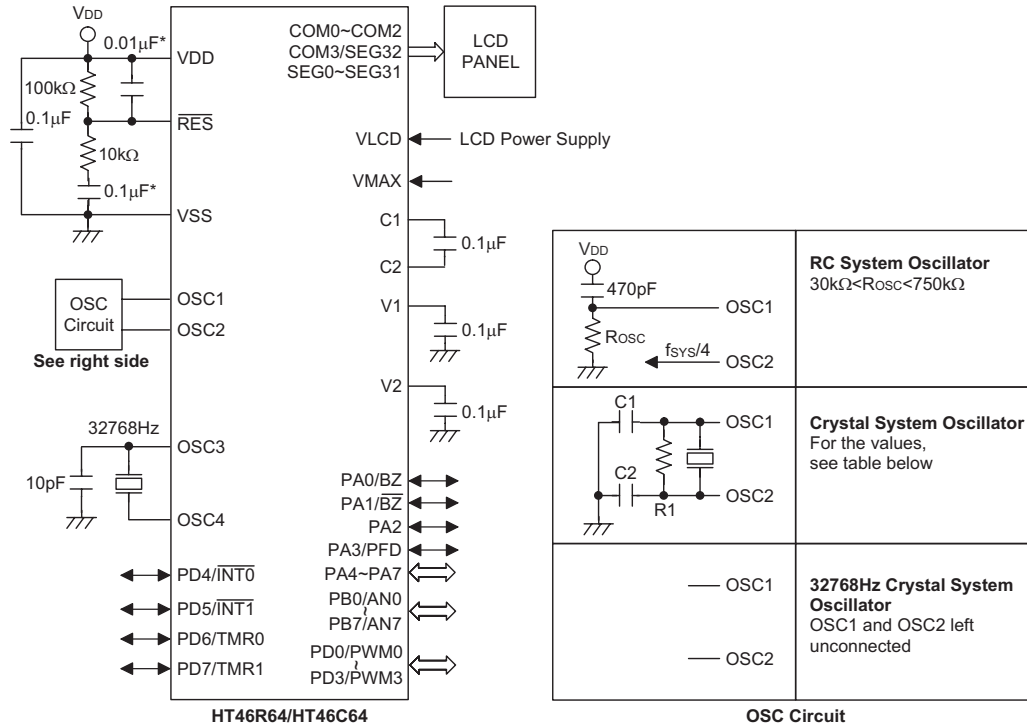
$V_{DD}$
0.01μF*
VDD
100kΩ
0.1μF
$\overline{RES}$
10kΩ
0.1μF*
VSS
OSC Circuit
See right side
OSC1
OSC2
32768Hz
OSC3
10pF
OSC4
PD4/$\overline{INT0}$
PD5/$\overline{INT1}$
PD6/TMR0
PD7/TMR1
COM0~COM2
COM3/SEG32
SEG0~SEG31
LCD PANEL
VLCD
LCD Power Supply
VMAX
C1
0.1μF
C2
V1
0.1μF
V2
0.1μF
PA0/BZ
PA1/$\overline{BZ}$
PA2
PA3/PFD
PA4~PA7
PB0/AN0
PB7/AN7
PD0/PWM0
PD3/PWM3
HT46R64/HT46C64

| | |
|---|---|
| $V_{DD}$ 470pF OSC1 $R_{OSC}$ $f_{SYS}/4$ OSC2 | **RC System Oscillator** 30kΩ<$R_{OSC}$<750kΩ |
| C1 OSC1 C2 R1 OSC2 | **Crystal System Oscillator** For the values, see table below |
| OSC1 OSC2 | **32768Hz Crystal System Oscillator** OSC1 and OSC2 left unconnected |

OSC Circuit